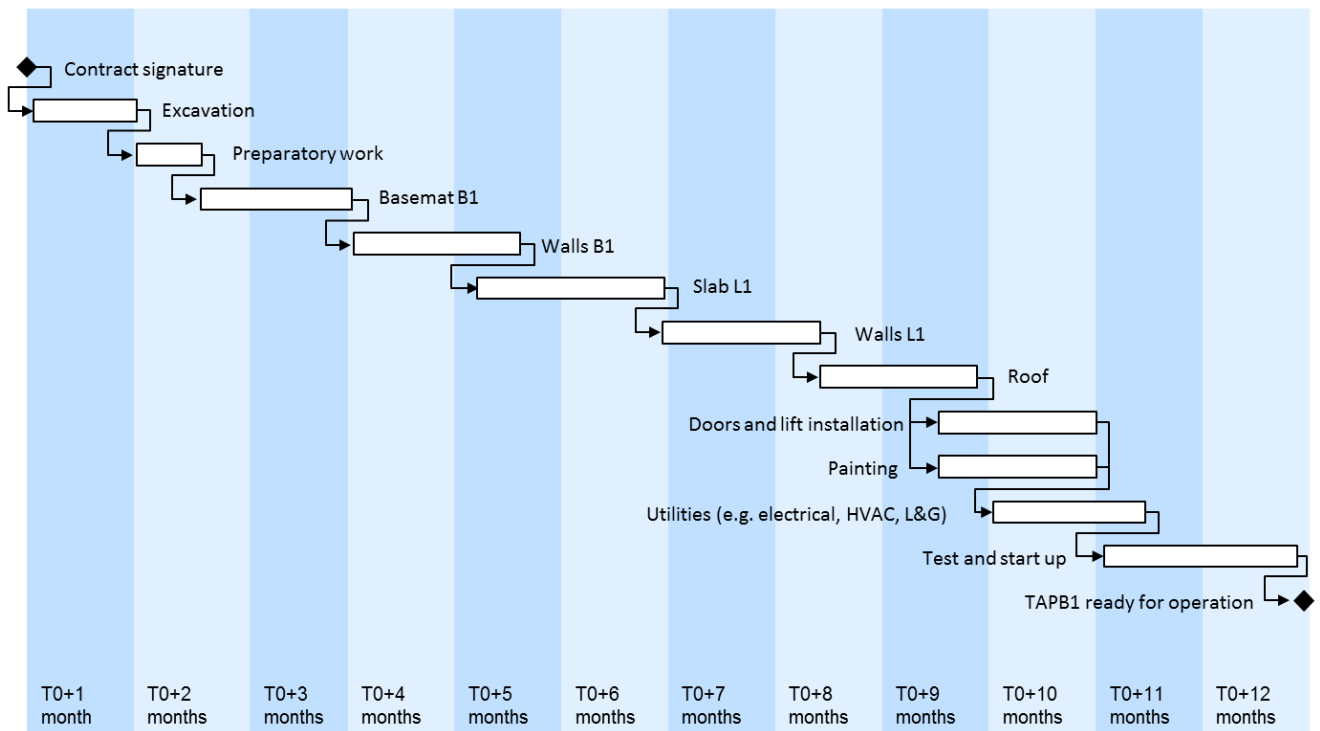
Contract signature

Excavation

Preparatory work

Basemat B1

Walls B1

Slab L1

Walls L1

Roof

Doors and lift installation

Painting

Utilities (e.g. electrical, HVAC, L&G)

Test and start up

TAPB1 ready for operation

T0+1 month

T0+2 months

T0+3 months

T0+4 months

T0+5 months

T0+6 months

T0+7 months

T0+8 months

T0+9 months

T0+10 months

T0+11 months

T0+12 months